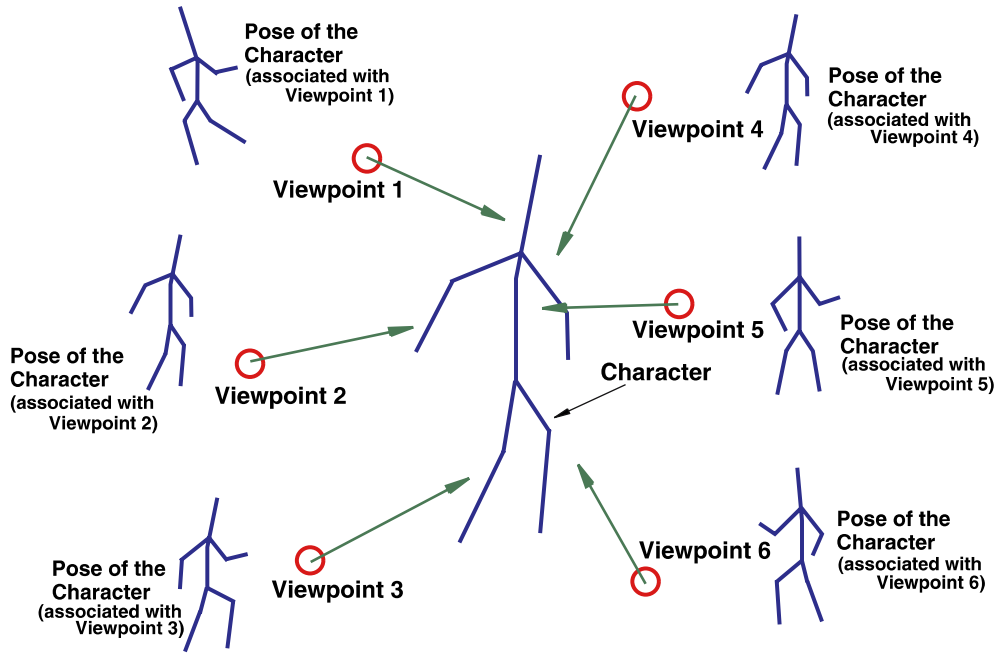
Pose of the Character (associated with Viewpoint 1)

Viewpoint 1

Viewpoint 4

Pose of the Character (associated with Viewpoint 4)

Pose of the Character (associated with Viewpoint 2)

Viewpoint 2

Viewpoint 5

Pose of the Character (associated with Viewpoint 5)

Character

Viewpoint 6

Pose of the Character (associated with Viewpoint 6)

Pose of the Character (associated with Viewpoint 3)

Viewpoint 3